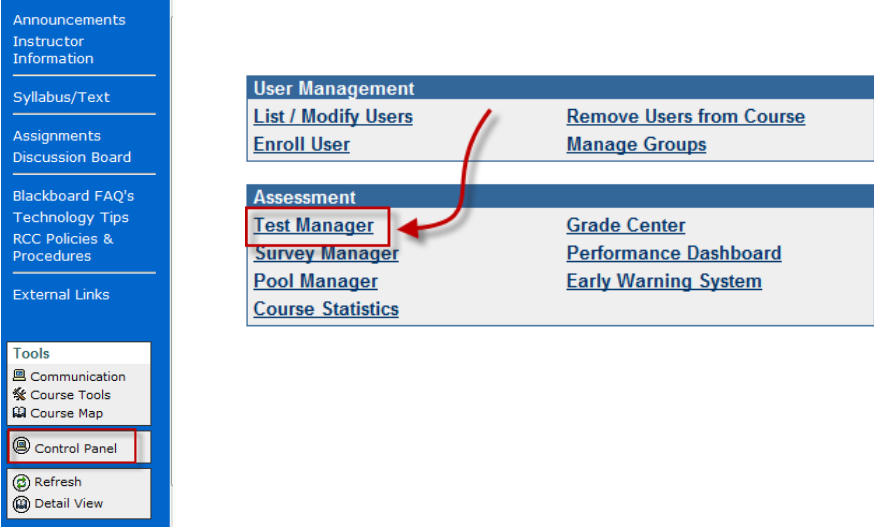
Announcements
Instructor Information

Syllabus/Text

Assignments
Discussion Board

Blackboard FAQ's
Technology Tips
RCC Policies & Procedures

External Links

Tools
Communication
Course Tools
Course Map

Control Panel

Refresh
Detail View

User Management
List / Modify Users
Remove Users from Course
Enroll User
Manage Groups

Assessment
Test Manager
Grade Center
Survey Manager
Performance Dashboard
Pool Manager
Early Warning System
Course Statistics